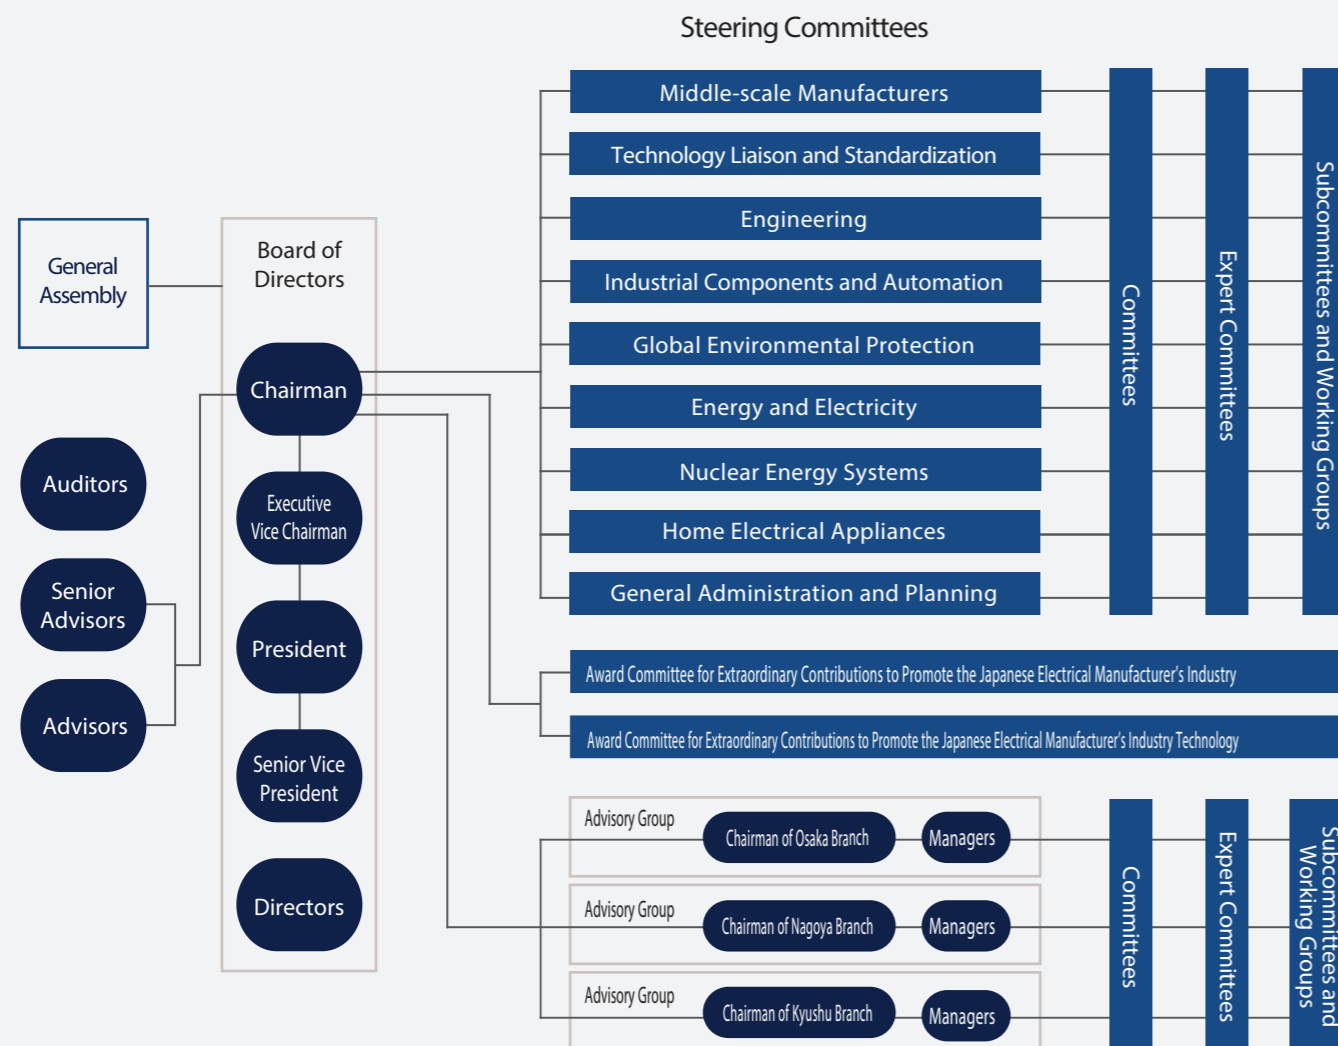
Steering Committees

General Assembly

Board of Directors

Chairman

Executive Vice Chairman

President

Senior Vice President

Directors

Auditors

Senior Advisors

Advisors

Middle-scale Manufacturers

Technology Liaison and Standardization

Engineering

Industrial Components and Automation

Global Environmental Protection

Energy and Electricity

Nuclear Energy Systems

Home Electrical Appliances

General Administration and Planning

Committees

Expert Committees

Subcommittees and Working Groups

Award Committee for Extraordinary Contributions to Promote the Japanese Electrical Manufacturer's Industry

Award Committee for Extraordinary Contributions to Promote the Japanese Electrical Manufacturer's Industry Technology

Advisory Group

Chairman of Osaka Branch

Managers

Advisory Group

Chairman of Nagoya Branch

Managers

Advisory Group

Chairman of Kyushu Branch

Managers

Committees

Expert Committees

Subcommittees and Working Groups